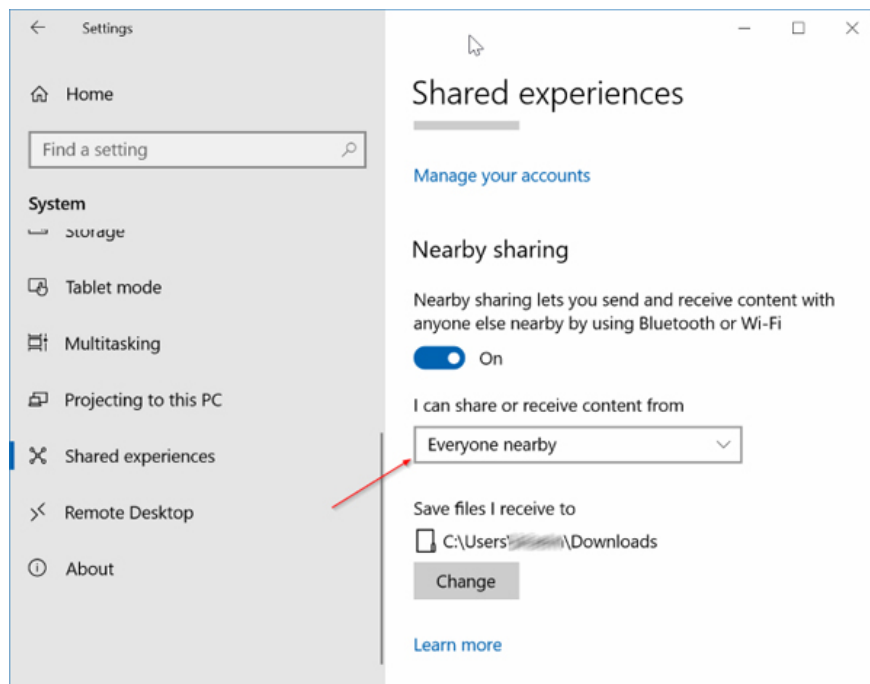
Settings

Home

Find a setting

System

Storage

Tablet mode

Multitasking

Projecting to this PC

Shared experiences

Remote Desktop

About

Shared experiences

Manage your accounts

Nearby sharing

Nearby sharing lets you send and receive content with anyone else nearby by using Bluetooth or Wi-Fi

On

I can share or receive content from

Everyone nearby

Save files I receive to

C:\Users\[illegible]\Downloads

Change

Learn more